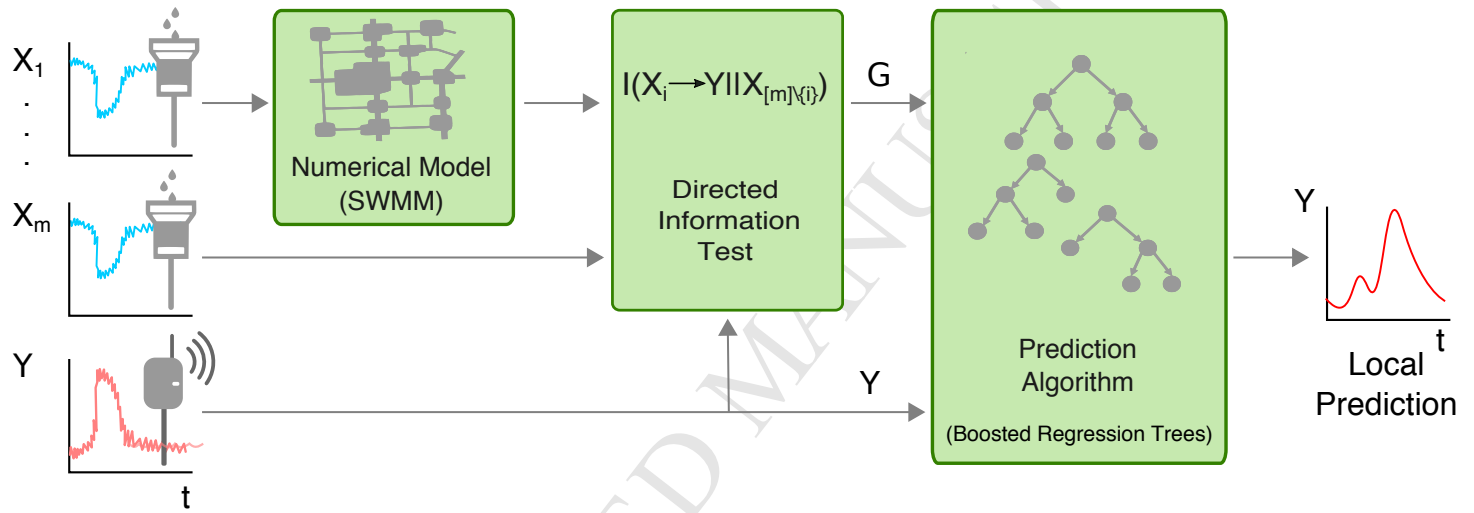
$X_1$
.
.
.
$X_m$
Y
t

Numerical Model (SWMM)

$I(X_i \rightarrow Y || X_{[m]\backslash\{i\}})$

Directed Information Test

G

Y

Prediction Algorithm

(Boosted Regression Trees)

Y
t
Local Prediction

ACCEPTED MANUSCRIPT